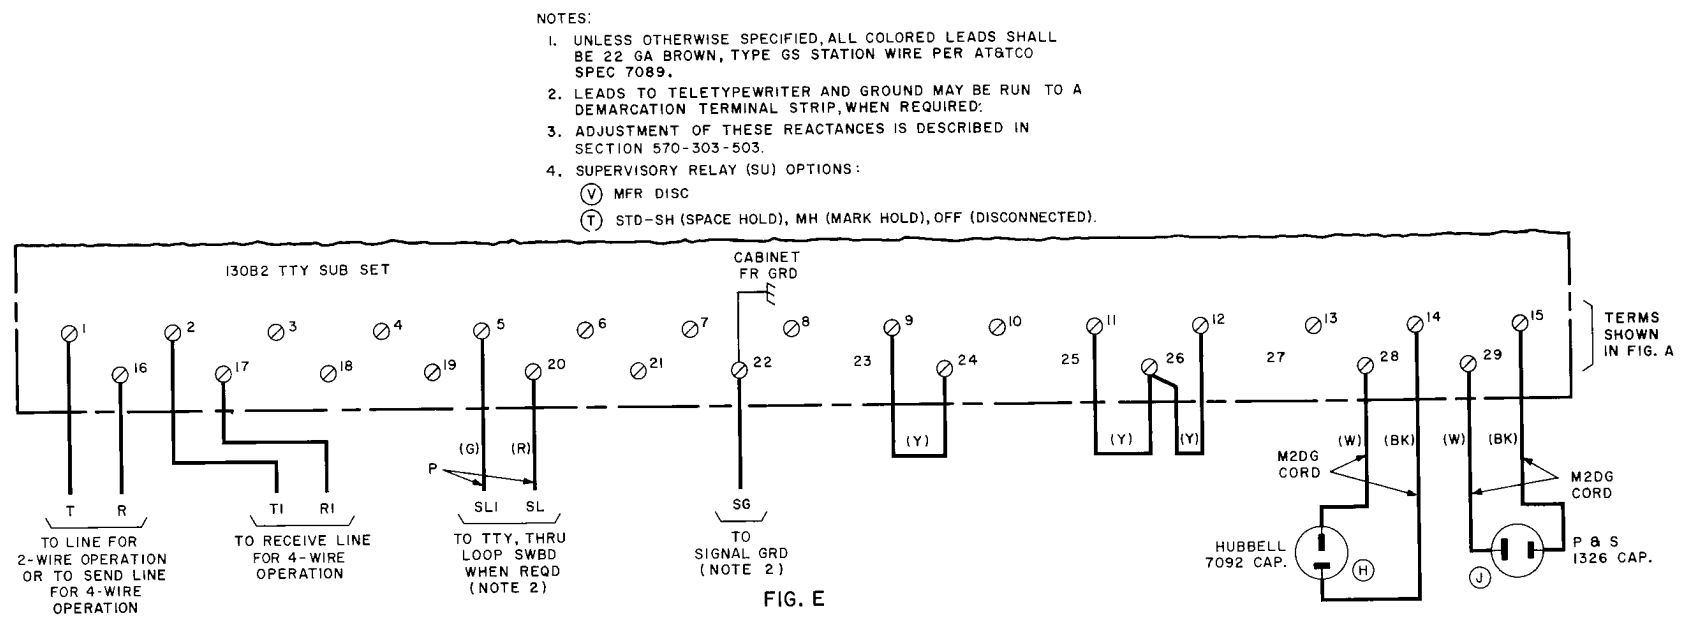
NOTES:

1. UNLESS OTHERWISE SPECIFIED, ALL COLORED LEADS SHALL BE 22 GA BROWN, TYPE GS STATION WIRE PER AT&TCO SPEC 7089.

2. LEADS TO TELETYPEWRITER AND GROUND MAY BE RUN TO A DEMARCATION TERMINAL STRIP, WHEN REQUIRED.

3. ADJUSTMENT OF THESE REACTANCES IS DESCRIBED IN SECTION 570-303-503.

4. SUPERVISORY RELAY (SU) OPTIONS:
(V) MFR DISC
(T) STD-SH (SPACE HOLD), MH (MARK HOLD), OFF (DISCONNECTED).

130B2 TTY SUB SET

CABINET FR GRD

1 2 3 4 5 6 7 8 9 10 11 12 13 14 15

16 17 18 19 20 21 22 23 24 25 26 27 28 29

TERMS SHOWN IN FIG. A

(G) (R) (Y) (Y) (Y) (W) (BK) (W) (BK)

P

M2DG CORD

M2DG CORD

T R
TO LINE FOR 2-WIRE OPERATION OR TO SEND LINE FOR 4-WIRE OPERATION

TI RI
TO RECEIVE LINE FOR 4-WIRE OPERATION

SLI SL
TO TTY, THRU LOOP SWBD WHEN REQD (NOTE 2)

SG
TO SIGNAL GRD (NOTE 2)

HUBBELL 7092 CAP.

(H)

(J)

P & S 1326 CAP.

FIG. E